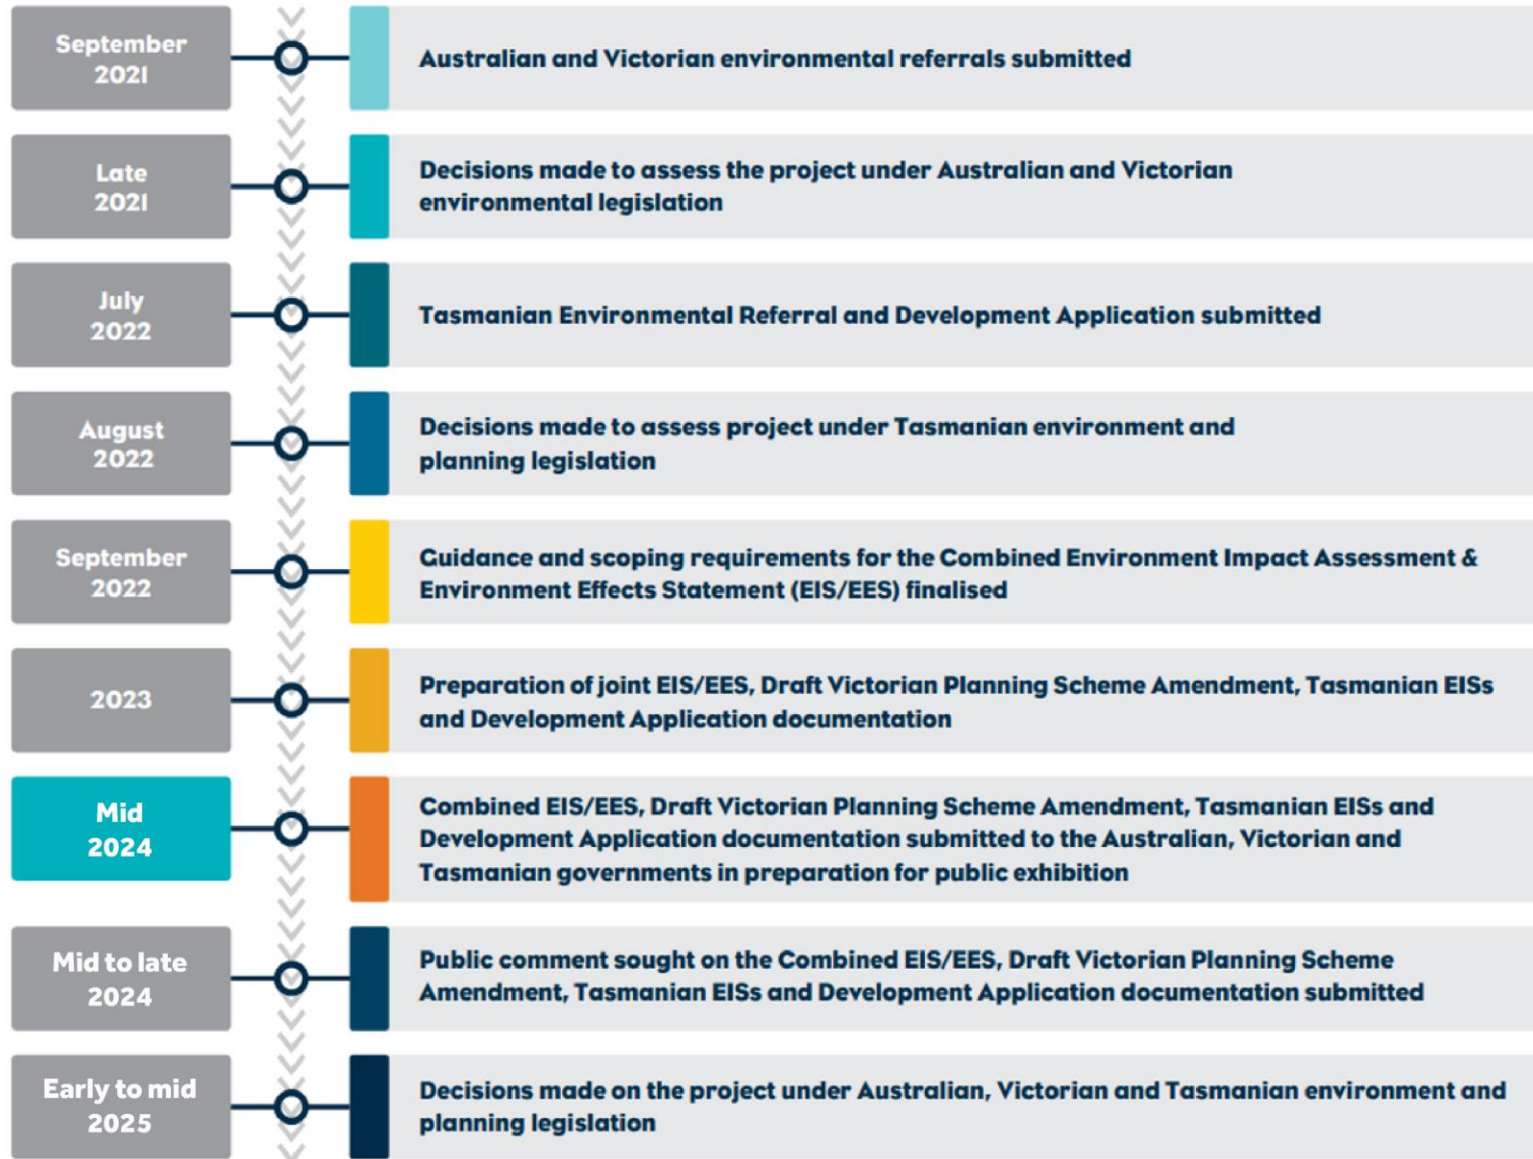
September 2021

Australian and Victorian environmental referrals submitted

Late 2021

Decisions made to assess the project under Australian and Victorian environmental legislation

July 2022

Tasmanian Environmental Referral and Development Application submitted

August 2022

Decisions made to assess project under Tasmanian environment and planning legislation

September 2022

Guidance and scoping requirements for the Combined Environment Impact Assessment & Environment Effects Statement (EIS/EES) finalised

2023

Preparation of joint EIS/EES, Draft Victorian Planning Scheme Amendment, Tasmanian EISs and Development Application documentation

Mid 2024

Combined EIS/EES, Draft Victorian Planning Scheme Amendment, Tasmanian EISs and Development Application documentation submitted to the Australian, Victorian and Tasmanian governments in preparation for public exhibition

Mid to late 2024

Public comment sought on the Combined EIS/EES, Draft Victorian Planning Scheme Amendment, Tasmanian EISs and Development Application documentation submitted

Early to mid 2025

Decisions made on the project under Australian, Victorian and Tasmanian environment and planning legislation